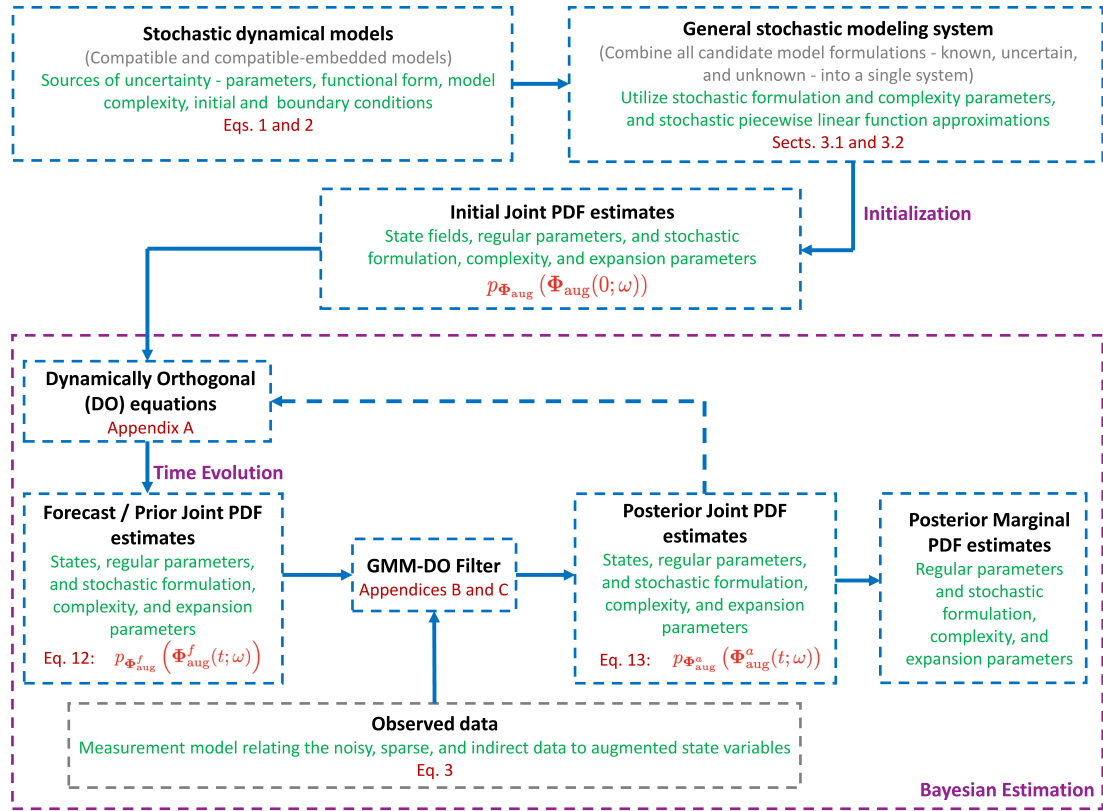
**Stochastic dynamical models**
(Compatible and compatible-embedded models)
Sources of uncertainty - parameters, functional form, model complexity, initial and boundary conditions
Eqs. 1 and 2

**General stochastic modeling system**
(Combine all candidate model formulations - known, uncertain, and unknown - into a single system)
Utilize stochastic formulation and complexity parameters, and stochastic piecewise linear function approximations
Sects. 3.1 and 3.2

Initialization

**Initial Joint PDF estimates**
State fields, regular parameters, and stochastic formulation, complexity, and expansion parameters
$p_{\mathbf{\Phi}_{\text{aug}}}\left(\mathbf{\Phi}_{\text{aug}}(0;\omega)\right)$

**Dynamically Orthogonal (DO) equations**
Appendix A

Time Evolution

**Forecast / Prior Joint PDF estimates**
States, regular parameters, and stochastic formulation, complexity, and expansion parameters
Eq. 12: $p_{\mathbf{\Phi}^f_{\text{aug}}}\left(\mathbf{\Phi}^f_{\text{aug}}(t;\omega)\right)$

**GMM-DO Filter**
Appendices B and C

**Posterior Joint PDF estimates**
States, regular parameters, and stochastic formulation, complexity, and expansion parameters
Eq. 13: $p_{\mathbf{\Phi}^a_{\text{aug}}}\left(\mathbf{\Phi}^a_{\text{aug}}(t;\omega)\right)$

**Posterior Marginal PDF estimates**
Regular parameters and stochastic formulation, complexity, and expansion parameters

**Observed data**
Measurement model relating the noisy, sparse, and indirect data to augmented state variables
Eq. 3

Bayesian Estimation